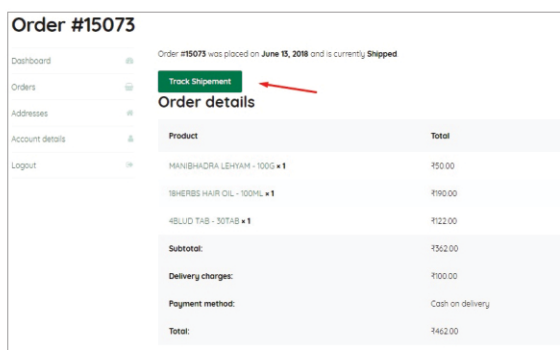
Order #15073

Dashboard

Orders

Addresses

Account details

Logout

Order #15073 was placed on June 13, 2018 and is currently Shipped.

Track Shipement

Order details

| Product | Total |
|---|---|
| MANIBHADRA LEHYAM - 100G × 1 | ₹50.00 |
| 18HERBS HAIR OIL - 100ML × 1 | ₹190.00 |
| 4BLUD TAB - 30TAB × 1 | ₹122.00 |
| Subtotal: | ₹362.00 |
| Delivery charges: | ₹100.00 |
| Payment method: | Cash on delivery |
| Total: | ₹462.00 |